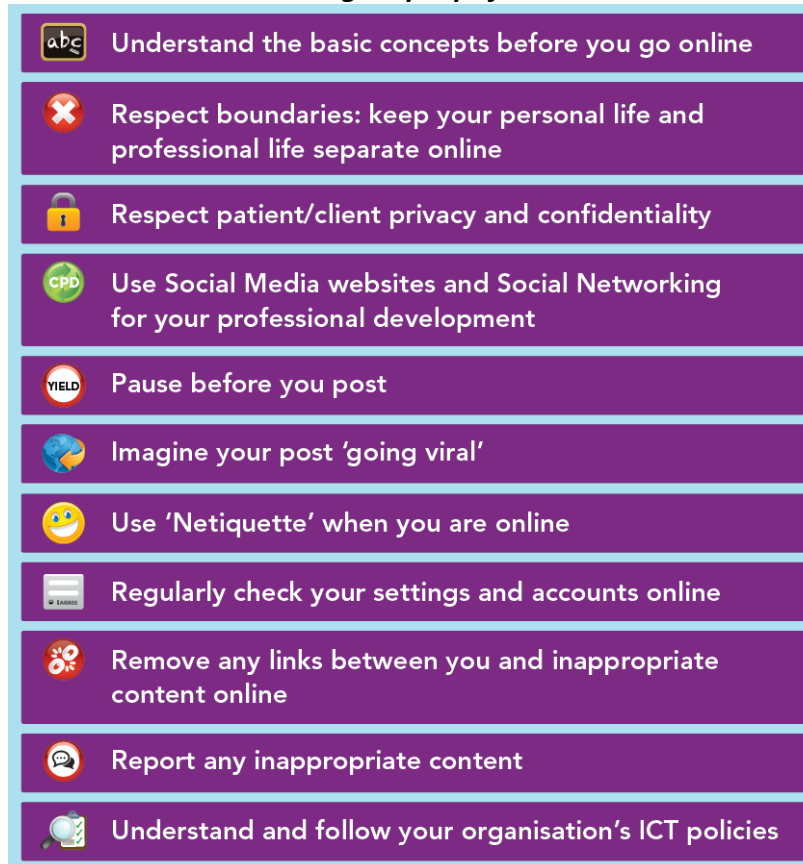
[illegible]

abc Understand the basic concepts before you go online

Respect boundaries: keep your personal life and professional life separate online

Respect patient/client privacy and confidentiality

CPD Use Social Media websites and Social Networking for your professional development

YIELD Pause before you post

Imagine your post 'going viral'

Use 'Netiquette' when you are online

I AGREE Regularly check your settings and accounts online

Remove any links between you and inappropriate content online

Report any inappropriate content

Understand and follow your organisation's ICT policies